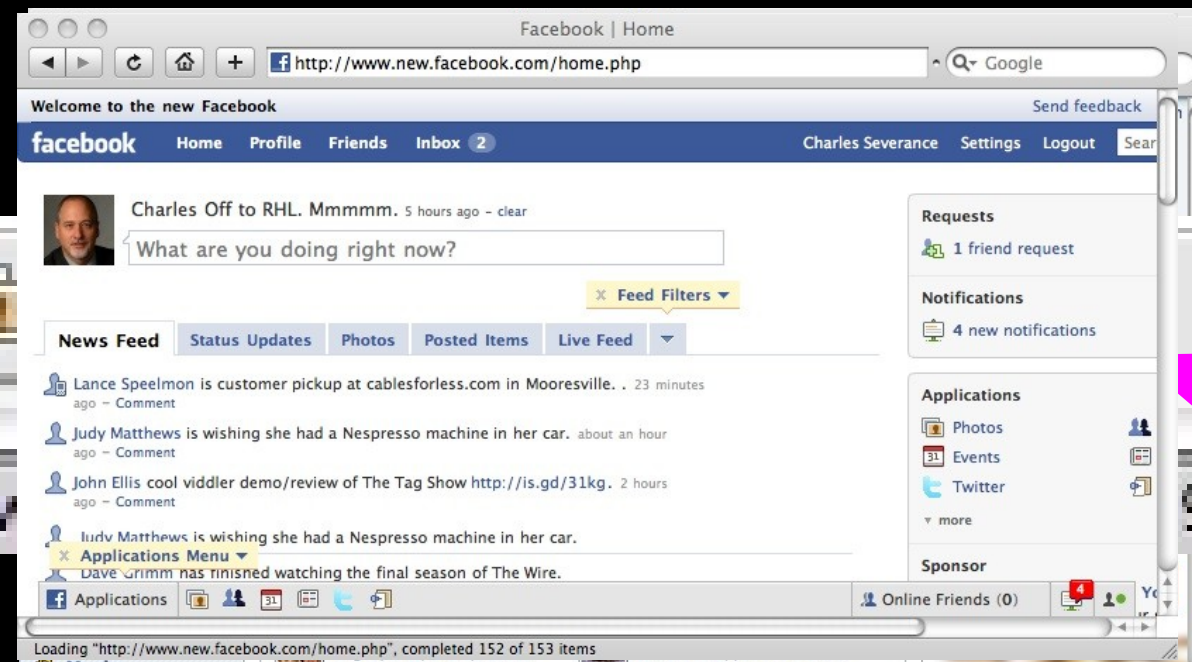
Facebook | Home

http://www.new.facebook.com/home.php

Google

Welcome to the new Facebook

Send feedback

facebook Home Profile Friends Inbox 2

Charles Severance Settings Logout Sear

Charles Off to RHL. Mmmmm. 5 hours ago - clear

What are you doing right now?

× Feed Filters ▾

News Feed | Status Updates | Photos | Posted Items | Live Feed

Lance Speelmon is customer pickup at cablesforless.com in Mooresville. . 23 minutes ago - Comment

Judy Matthews is wishing she had a Nespresso machine in her car. about an hour ago - Comment

John Ellis cool viddler demo/review of The Tag Show http://is.gd/31kg. 2 hours ago - Comment

Judy Matthews is wishing she had a Nespresso machine in her car.

× Applications Menu ▾

Dave Grimm has finished watching the final season of The Wire.

Requests

1 friend request

Notifications

4 new notifications

Applications

Photos

31 Events

Twitter

▾ more

Sponsor

Applications

31

Online Friends (0)

4

Yo

Loading "http://www.new.facebook.com/home.php", completed 152 of 153 items